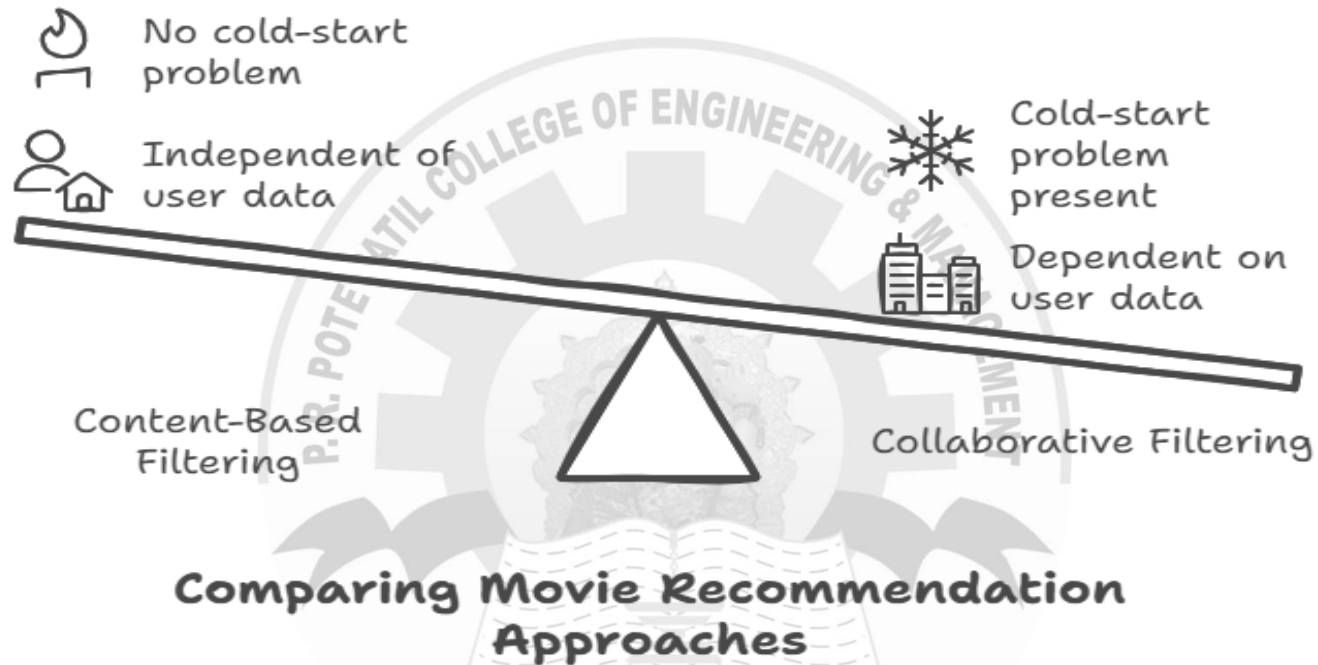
No cold-start problem

Independent of user data

Cold-start problem present

Dependent on user data

Content-Based Filtering

Collaborative Filtering

Comparing Movie Recommendation Approaches

P. R. POTE PATIL COLLEGE OF ENGINEERING & MANAGEMENT